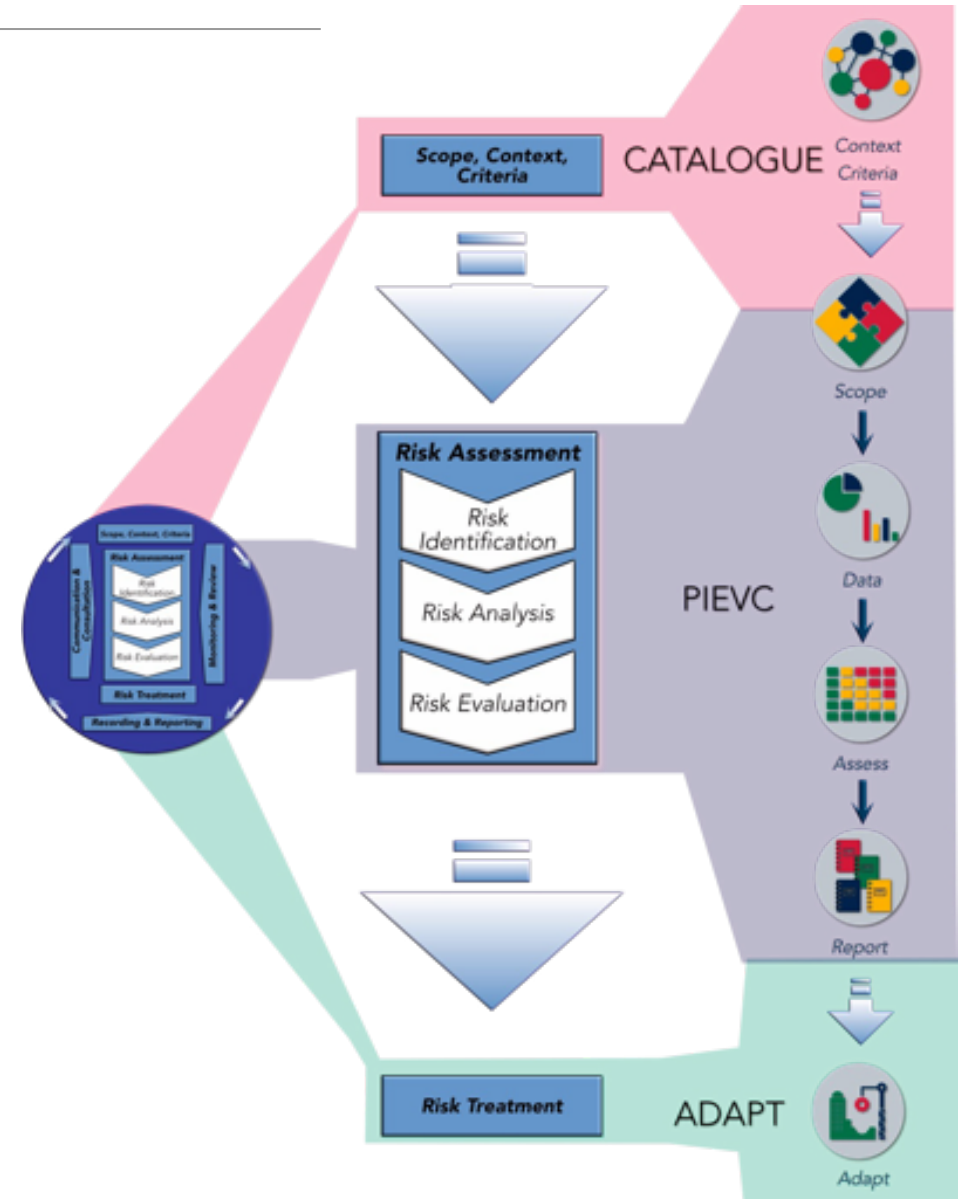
Scope, Context, Criteria

Risk Assessment

Risk Identification

Risk Analysis

Risk Evaluation

Communication & Consultation

Monitoring & Review

Risk Treatment

Recording & Reporting

Scope, Context, Criteria

CATALOGUE

Context Criteria

Risk Assessment

Risk Identification

Risk Analysis

Risk Evaluation

PIEVC

Scope

Data

Assess

Report

Risk Treatment

ADAPT

Adapt